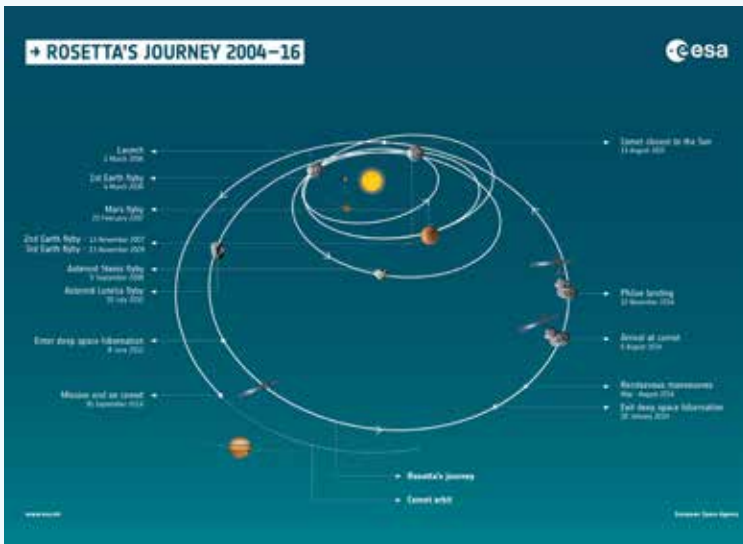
→ ROSETTA'S JOURNEY 2004–16

esa

Launch
2 March 2004

1st Earth flyby
4 March 2005

Mars flyby
25 February 2007

2nd Earth flyby · 13 November 2007
3rd Earth flyby · 13 November 2009

Asteroid Steins flyby
5 September 2008

Asteroid Lutetia flyby
10 July 2010

Enter deep space hibernation
8 June 2011

Mission end on comet
30 September 2016

Comet closest to the Sun
13 August 2015

Philae landing
12 November 2014

Arrival at comet
6 August 2014

Rendezvous manoeuvres
May - August 2014

Exit deep space hibernation
20 January 2014

Rosetta's journey

Comet orbit

www.esa.int

European Space Agency